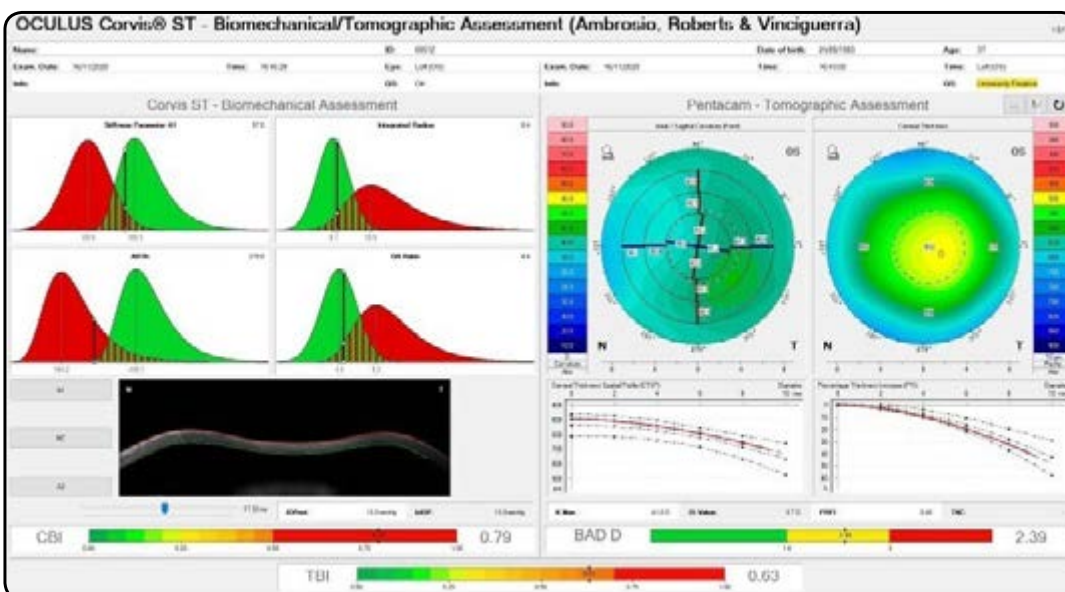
OCULUS Corvis® ST - Biomechanical/Tomographic Assessment (Ambrosio, Roberts & Vinciguerra)

Name:
ID:
Date of birth:
Age:
Exam. Date:
Time:
Eye:
Exam. Date:
Time:
Time:
Info:
OS
Info:
OS:

Corvis ST - Biomechanical Assessment

Stiffness Parameter A1
Integrated Radius
ARTh
DA Ratio

Pentacam - Tomographic Assessment

OS
OS
N
T
N
T

CBI
0.79

BAD D
2.39

TBI
0.63